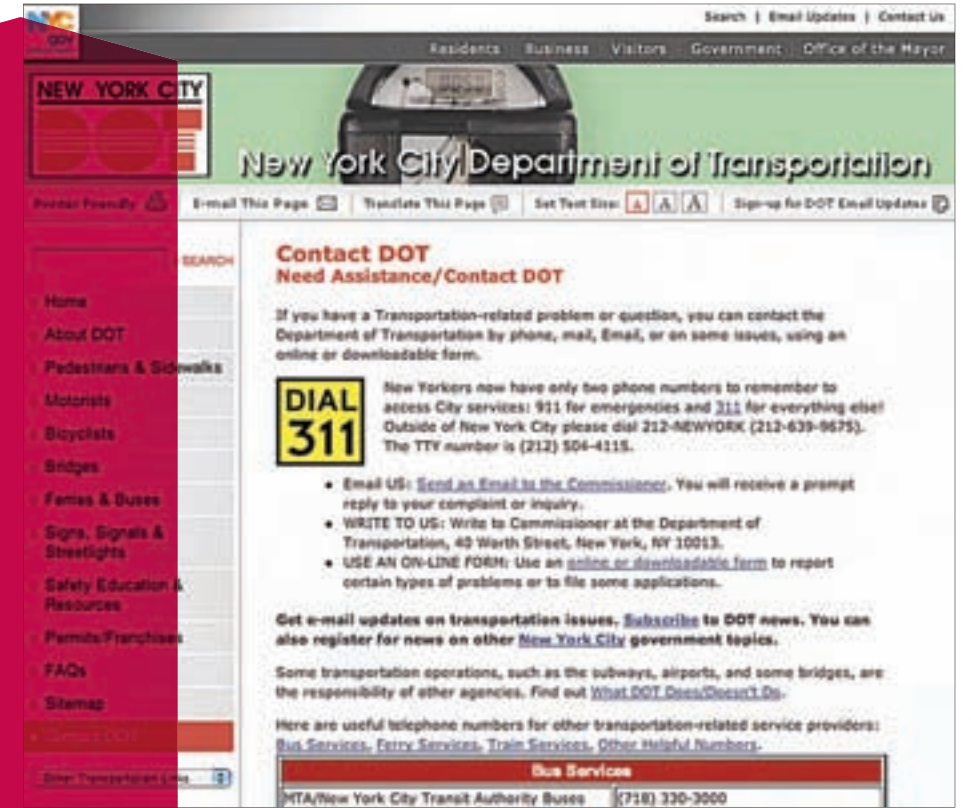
NYC.gov

Search | Email Updates | Contact Us

Residents Business Visitors Government Office of the Mayor

NEW YORK CITY DOT

New York City Department of Transportation

Printer Friendly | E-mail This Page | Translate This Page | Set Text Size: A A A | Sign-up for DOT Email Updates

SEARCH

Home
About DOT
Pedestrians & Sidewalks
Motorists
Bicyclists
Bridges
Ferries & Buses
Signs, Signals & Streetlights
Safety Education & Resources
Permits/Franchises
FAQs
Sitemap
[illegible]

Other Transportation Links

Contact DOT
Need Assistance/Contact DOT

If you have a Transportation-related problem or question, you can contact the Department of Transportation by phone, mail, Email, or on some issues, using an online or downloadable form.

DIAL 311

New Yorkers now have only two phone numbers to remember to access City services: 911 for emergencies and 311 for everything else! Outside of New York City please dial 212-NEWYORK (212-639-9675). The TTY number is (212) 504-4115.

- Email US: Send an Email to the Commissioner. You will receive a prompt reply to your complaint or inquiry.
- WRITE TO US: Write to Commissioner at the Department of Transportation, 40 Worth Street, New York, NY 10013.
- USE AN ON-LINE FORM: Use an online or downloadable form to report certain types of problems or to file some applications.

Get e-mail updates on transportation issues, Subscribe to DOT news. You can also register for news on other New York City government topics.

Some transportation operations, such as the subways, airports, and some bridges, are the responsibility of other agencies. Find out What DOT Does/Doesn't Do.

Here are useful telephone numbers for other transportation-related service providers: Bus Services, Ferry Services, Train Services, Other Helpful Numbers.

| Bus Services | |
|---|---|
| MTA/New York City Transit Authority Buses | (718) 330-3000 |